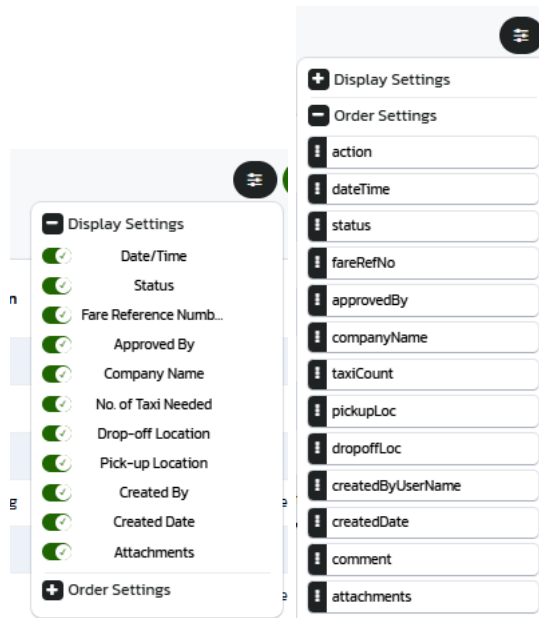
Display Settings
Date/Time
Status
Fare Reference Numb...
Approved By
Company Name
No. of Taxi Needed
Drop-off Location
Pick-up Location
Created By
Created Date
Attachments
Order Settings

n
g
e
e

Display Settings
Order Settings
action
dateTime
status
fareRefNo
approvedBy
companyName
taxiCount
pickupLoc
dropoffLoc
createdByUserName
createdDate
comment
attachments